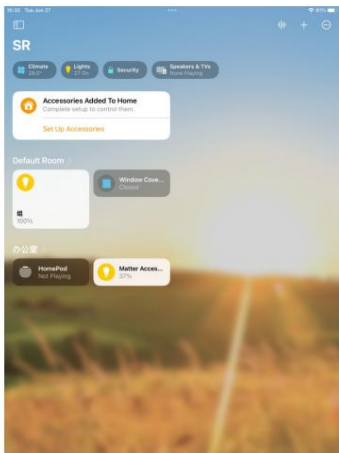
16:32 Tue Jun 27

SR

Climate 26.0°

Lights 2 On

Security

Speakers & TVs None Playing

Accessories Added To Home

Complete setup to control them.

Set Up Accessories

Default Room

100%

Window Cove... Closed

办公室

HomePod Not Playing

Matter Acces... 37%